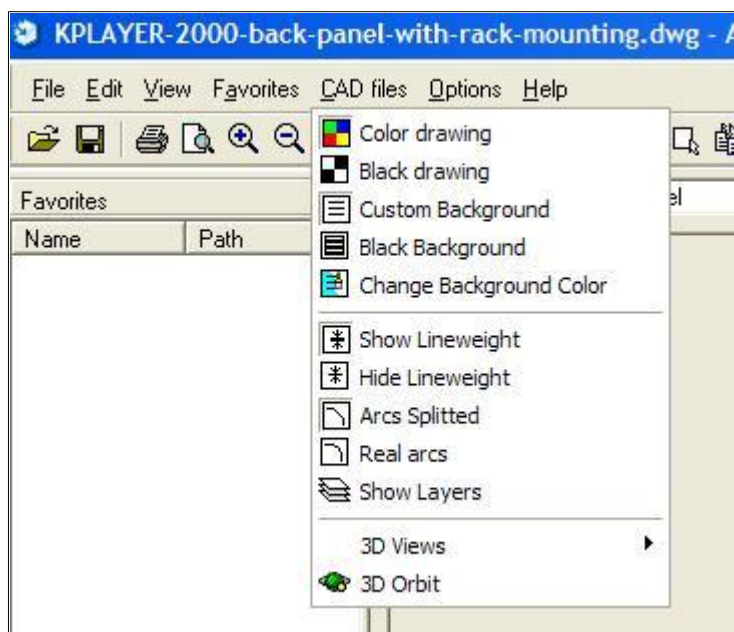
KPLAYER-2000-back-panel-with-rack-mounting.dwg - A

File Edit View Favorites CAD files Options Help

Favorites

Name Path

el

Color drawing
Black drawing
Custom Background
Black Background
Change Background Color
Show Lineweight
Hide Lineweight
Arcs Splitted
Real arcs
Show Layers
3D Views
3D Orbit